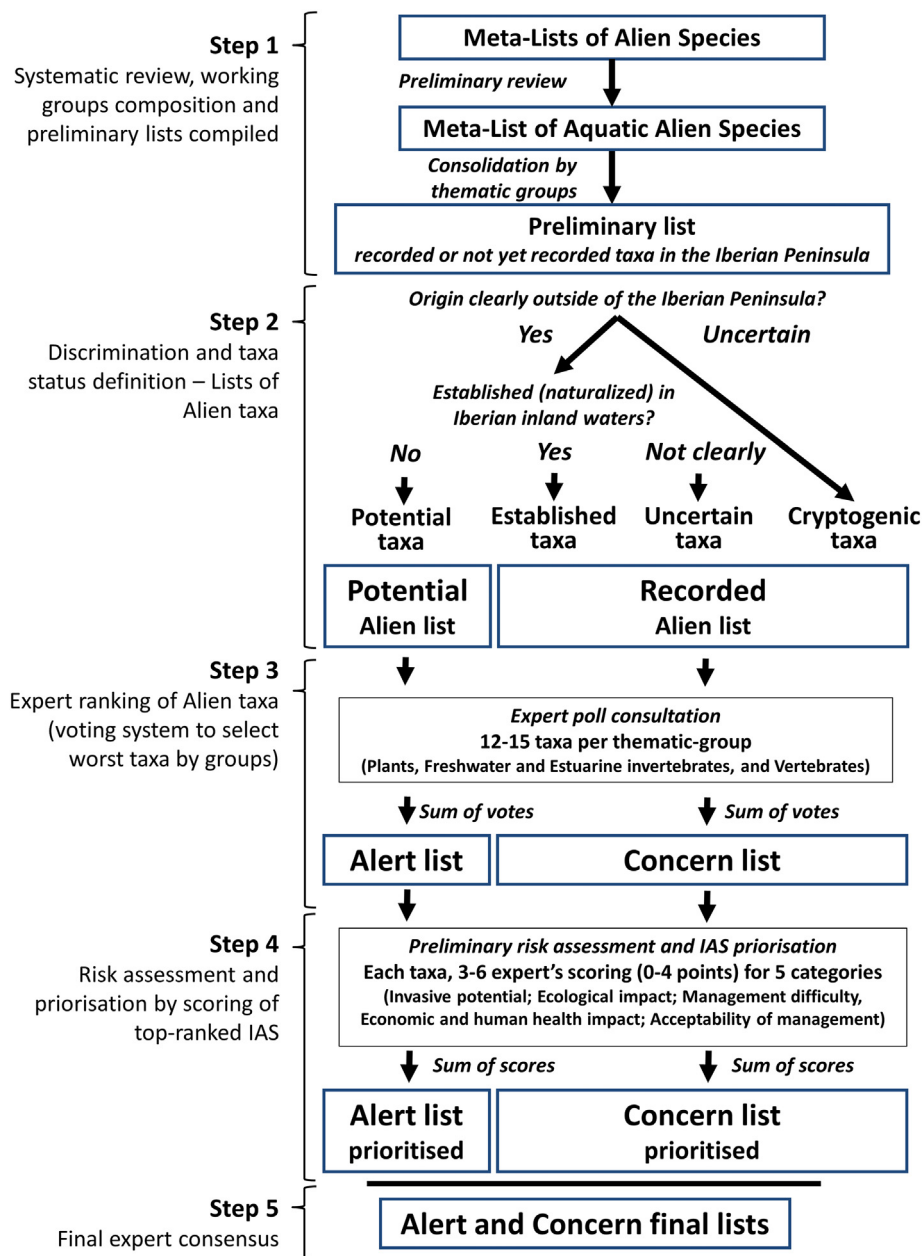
Step 1
Systematic review, working groups composition and preliminary lists compiled

Meta-Lists of Alien Species

Preliminary review

Meta-List of Aquatic Alien Species

Consolidation by thematic groups

Preliminary list
recorded or not yet recorded taxa in the Iberian Peninsula

Step 2
Discrimination and taxa status definition – Lists of Alien taxa

Origin clearly outside of the Iberian Peninsula?

Yes

Uncertain

Established (naturalized) in Iberian inland waters?

No

Yes

Not clearly

Potential taxa

Established taxa

Uncertain taxa

Cryptogenic taxa

Potential
Alien list

Recorded
Alien list

Step 3
Expert ranking of Alien taxa (voting system to select worst taxa by groups)

Expert poll consultation
12-15 taxa per thematic-group
(Plants, Freshwater and Estuarine invertebrates, and Vertebrates)

Sum of votes

Sum of votes

Alert list

Concern list

Step 4
Risk assessment and priorisation by scoring of top-ranked IAS

Preliminary risk assessment and IAS priorisation
Each taxa, 3-6 expert's scoring (0-4 points) for 5 categories
(Invasive potential; Ecological impact; Management difficulty, Economic and human health impact; Acceptability of management)

Sum of scores

Sum of scores

Alert list
prioritised

Concern list
prioritised

Step 5
Final expert consensus

Alert and Concern final lists